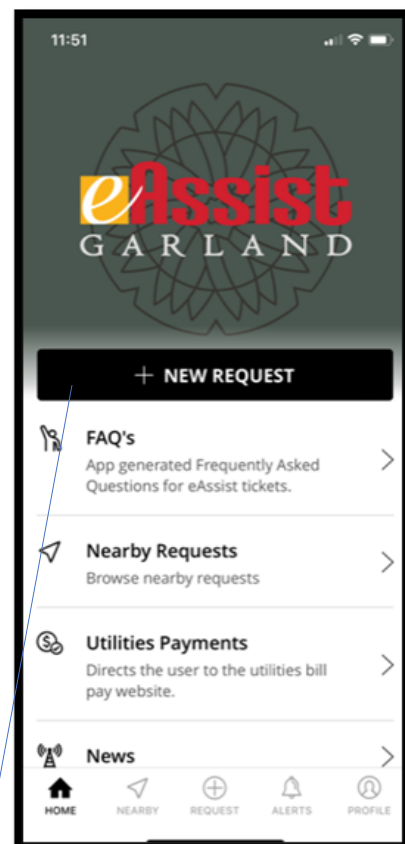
11:51

eAssist
GARLAND

+ NEW REQUEST

FAQ's
App generated Frequently Asked Questions for eAssist tickets.

Nearby Requests
Browse nearby requests

Utilities Payments
Directs the user to the utilities bill pay website.

News

HOME NEARBY REQUEST ALERTS PROFILE